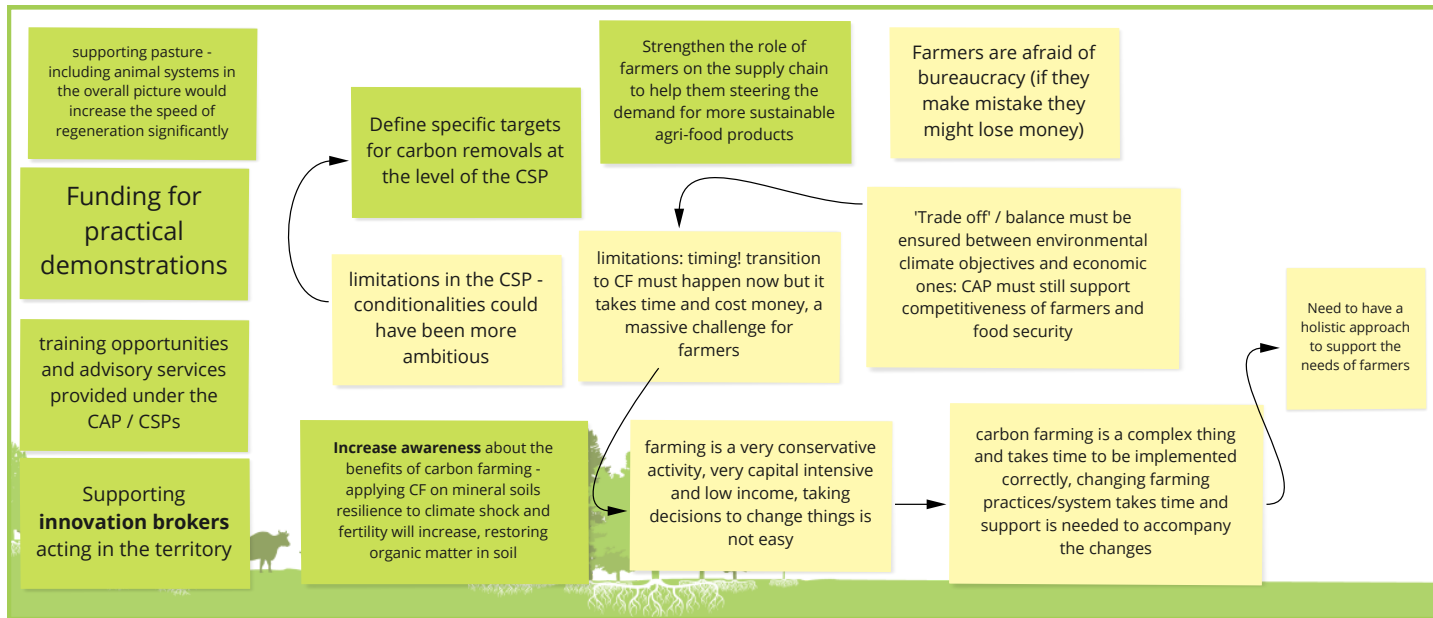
supporting pasture - including animal systems in the overall picture would increase the speed of regeneration significantly

Funding for practical demonstrations

training opportunities and advisory services provided under the CAP / CSPs

Supporting **innovation brokers** acting in the territory

Define specific targets for carbon removals at the level of the CSP

limitations in the CSP - conditionalities could have been more ambitious

**Increase awareness** about the benefits of carbon farming - applying CF on mineral soils resilience to climate shock and fertility will increase, restoring organic matter in soil

Strengthen the role of farmers on the supply chain to help them steering the demand for more sustainable agri-food products

limitations: timing! transition to CF must happen now but it takes time and cost money, a massive challenge for farmers

farming is a very conservative activity, very capital intensive and low income, taking decisions to change things is not easy

Farmers are afraid of bureaucracy (if they make mistake they might lose money)

'Trade off' / balance must be ensured between environmental climate objectives and economic ones: CAP must still support competitiveness of farmers and food security

carbon farming is a complex thing and takes time to be implemented correctly, changing farming practices/system takes time and support is needed to accompany the changes

Need to have a holistic approach to support the needs of farmers